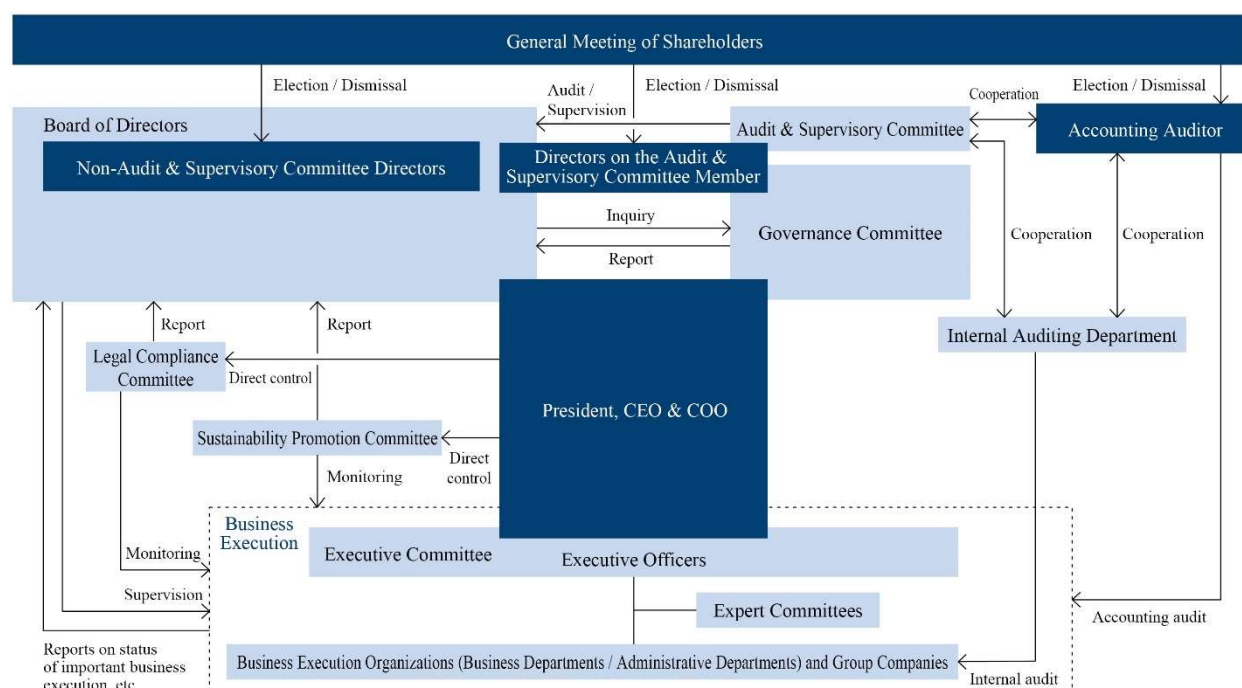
General Meeting of Shareholders

Election / Dismissal

Audit / Supervision

Election / Dismissal

Cooperation

Election / Dismissal

Board of Directors

Non-Audit & Supervisory Committee Directors

Directors on the Audit & Supervisory Committee Member

Audit & Supervisory Committee

Accounting Auditor

Inquiry

Report

Governance Committee

Cooperation

Cooperation

Report

Report

Internal Auditing Department

Legal Compliance Committee

Direct control

President, CEO & COO

Sustainability Promotion Committee

Direct control

Monitoring

Business Execution

Monitoring

Executive Committee

Executive Officers

Supervision

Expert Committees

Accounting audit

Reports on status of important business execution, etc.

Business Execution Organizations (Business Departments / Administrative Departments) and Group Companies

Internal audit